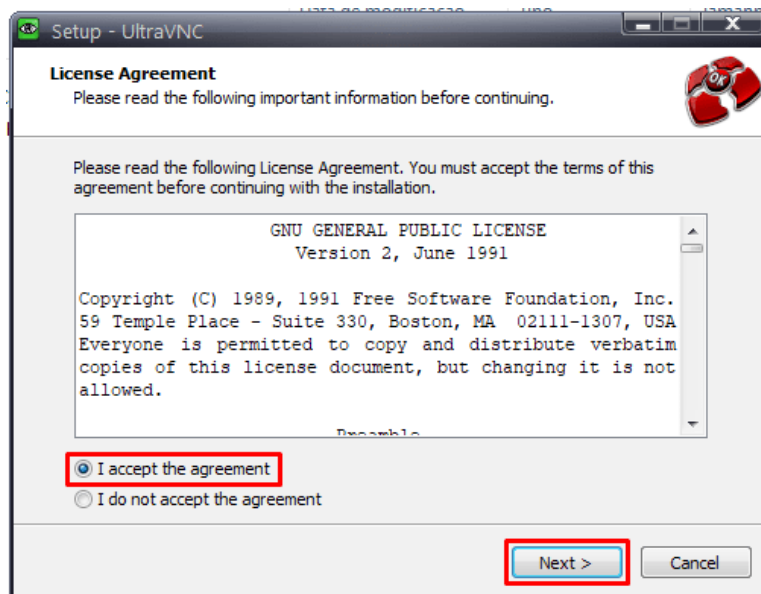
Setup - UltraVNC

License Agreement
Please read the following important information before continuing.

Please read the following License Agreement. You must accept the terms of this agreement before continuing with the installation.

GNU GENERAL PUBLIC LICENSE
Version 2, June 1991

Copyright (C) 1989, 1991 Free Software Foundation, Inc. 59 Temple Place - Suite 330, Boston, MA 02111-1307, USA Everyone is permitted to copy and distribute verbatim copies of this license document, but changing it is not allowed.

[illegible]

I accept the agreement
I do not accept the agreement

Next >
Cancel